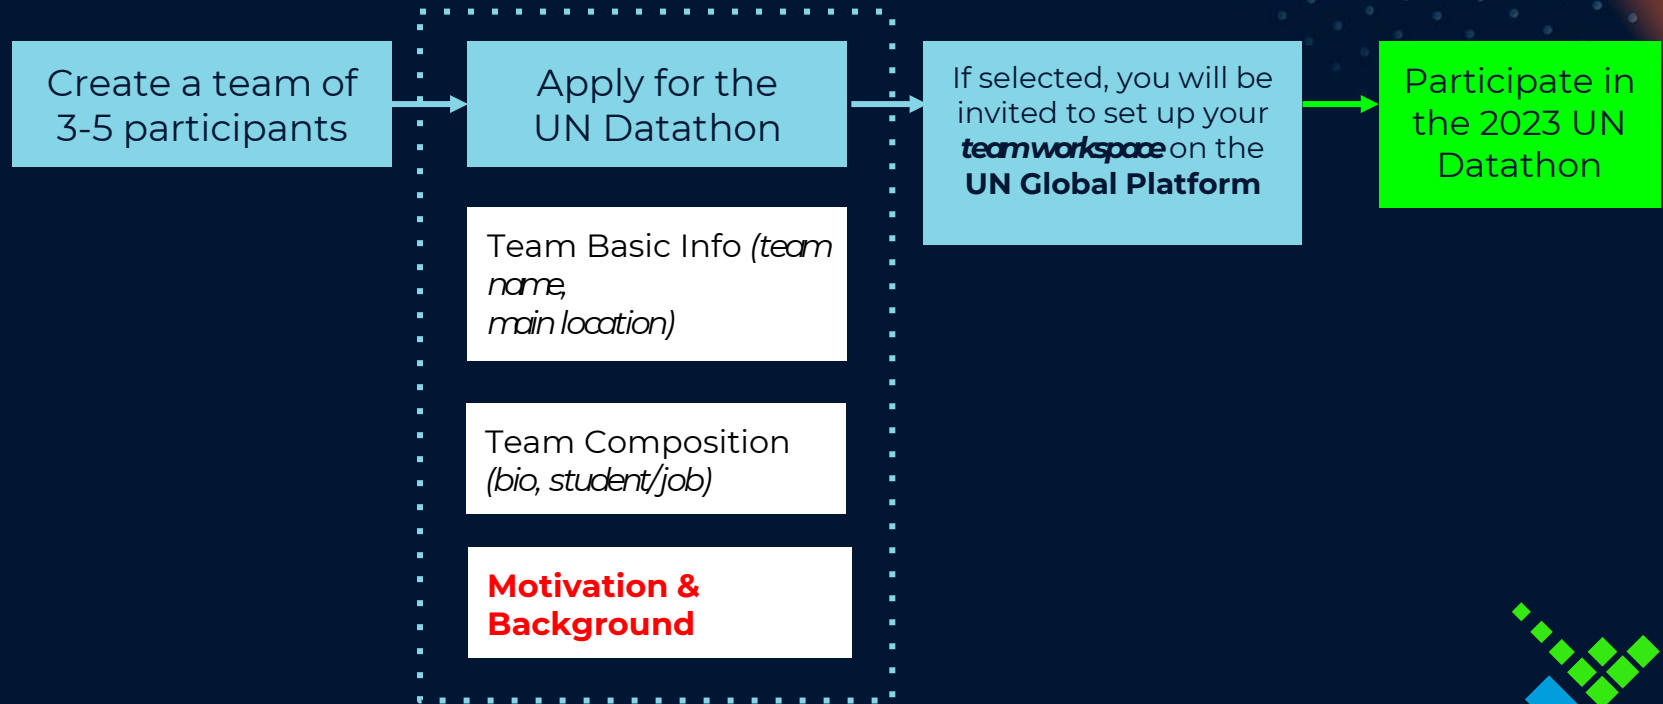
Create a team of 3-5 participants

Apply for the UN Datathon

If selected, you will be invited to set up your ***team workspace*** on the **UN Global Platform**

Participate in the 2023 UN Datathon

Team Basic Info *(team name, main location)*

Team Composition *(bio, student/job)*

**Motivation & Background**